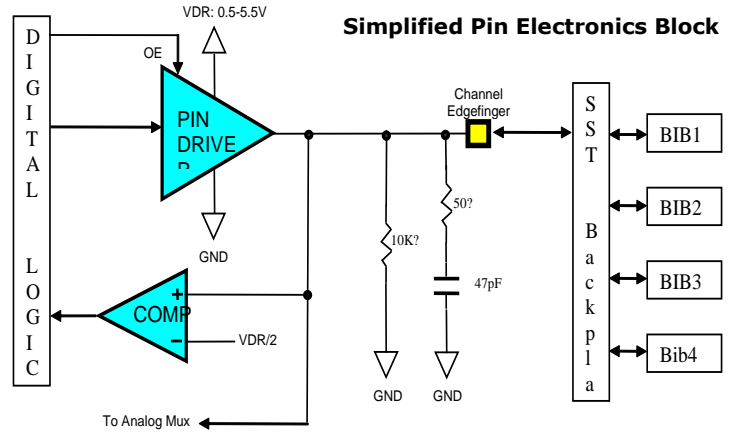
Simplified Pin Electronics Block

DIGITAL LOGIC

VDR: 0.5-5.5V

OE

PIN DRIVER

GND

COMP

+

–

VDR/2

To Analog Mux

10K?

GND

50?

47pF

GND

Channel Edgefinger

SST Backpla

BIB1

BIB2

BIB3

Bib4